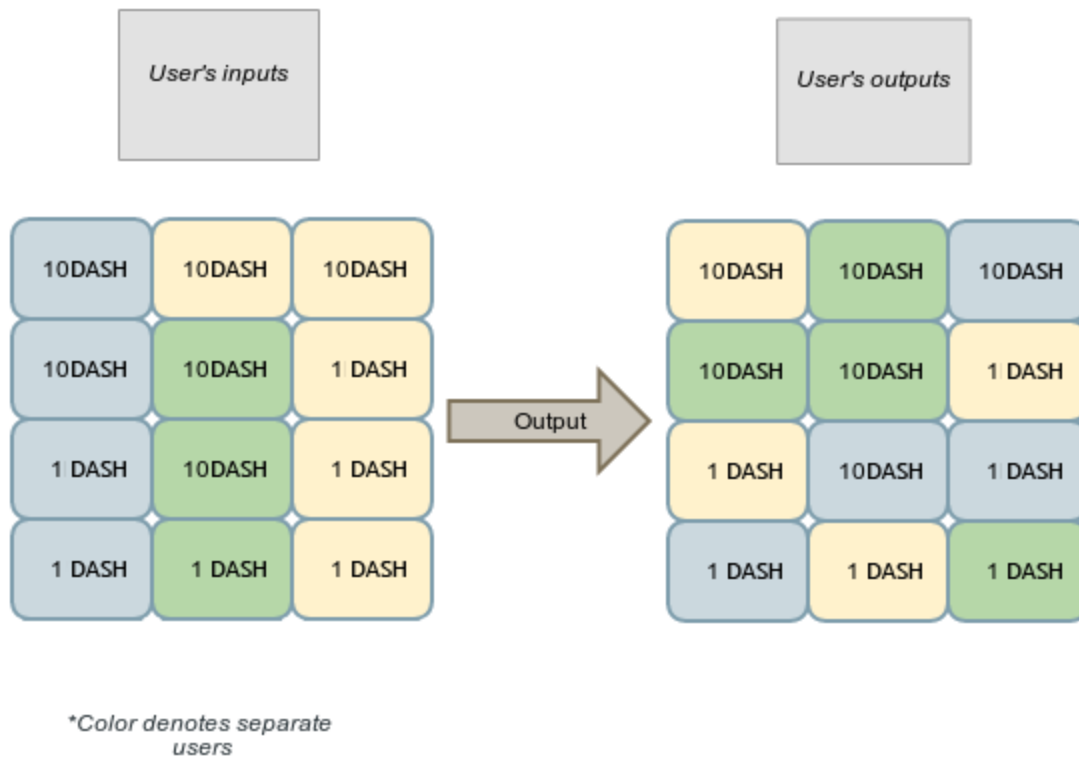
User's inputs

User's outputs

| 10DASH | 10DASH | 10DASH |
|---|---|---|
| 10DASH | 10DASH | 1 DASH |
| 1 DASH | 10DASH | 1 DASH |
| 1 DASH | 1 DASH | 1 DASH |

Output

| 10DASH | 10DASH | 10DASH |
|---|---|---|
| 10DASH | 10DASH | 1 DASH |
| 1 DASH | 10DASH | 1 DASH |
| 1 DASH | 1 DASH | 1 DASH |

*Color denotes separate users